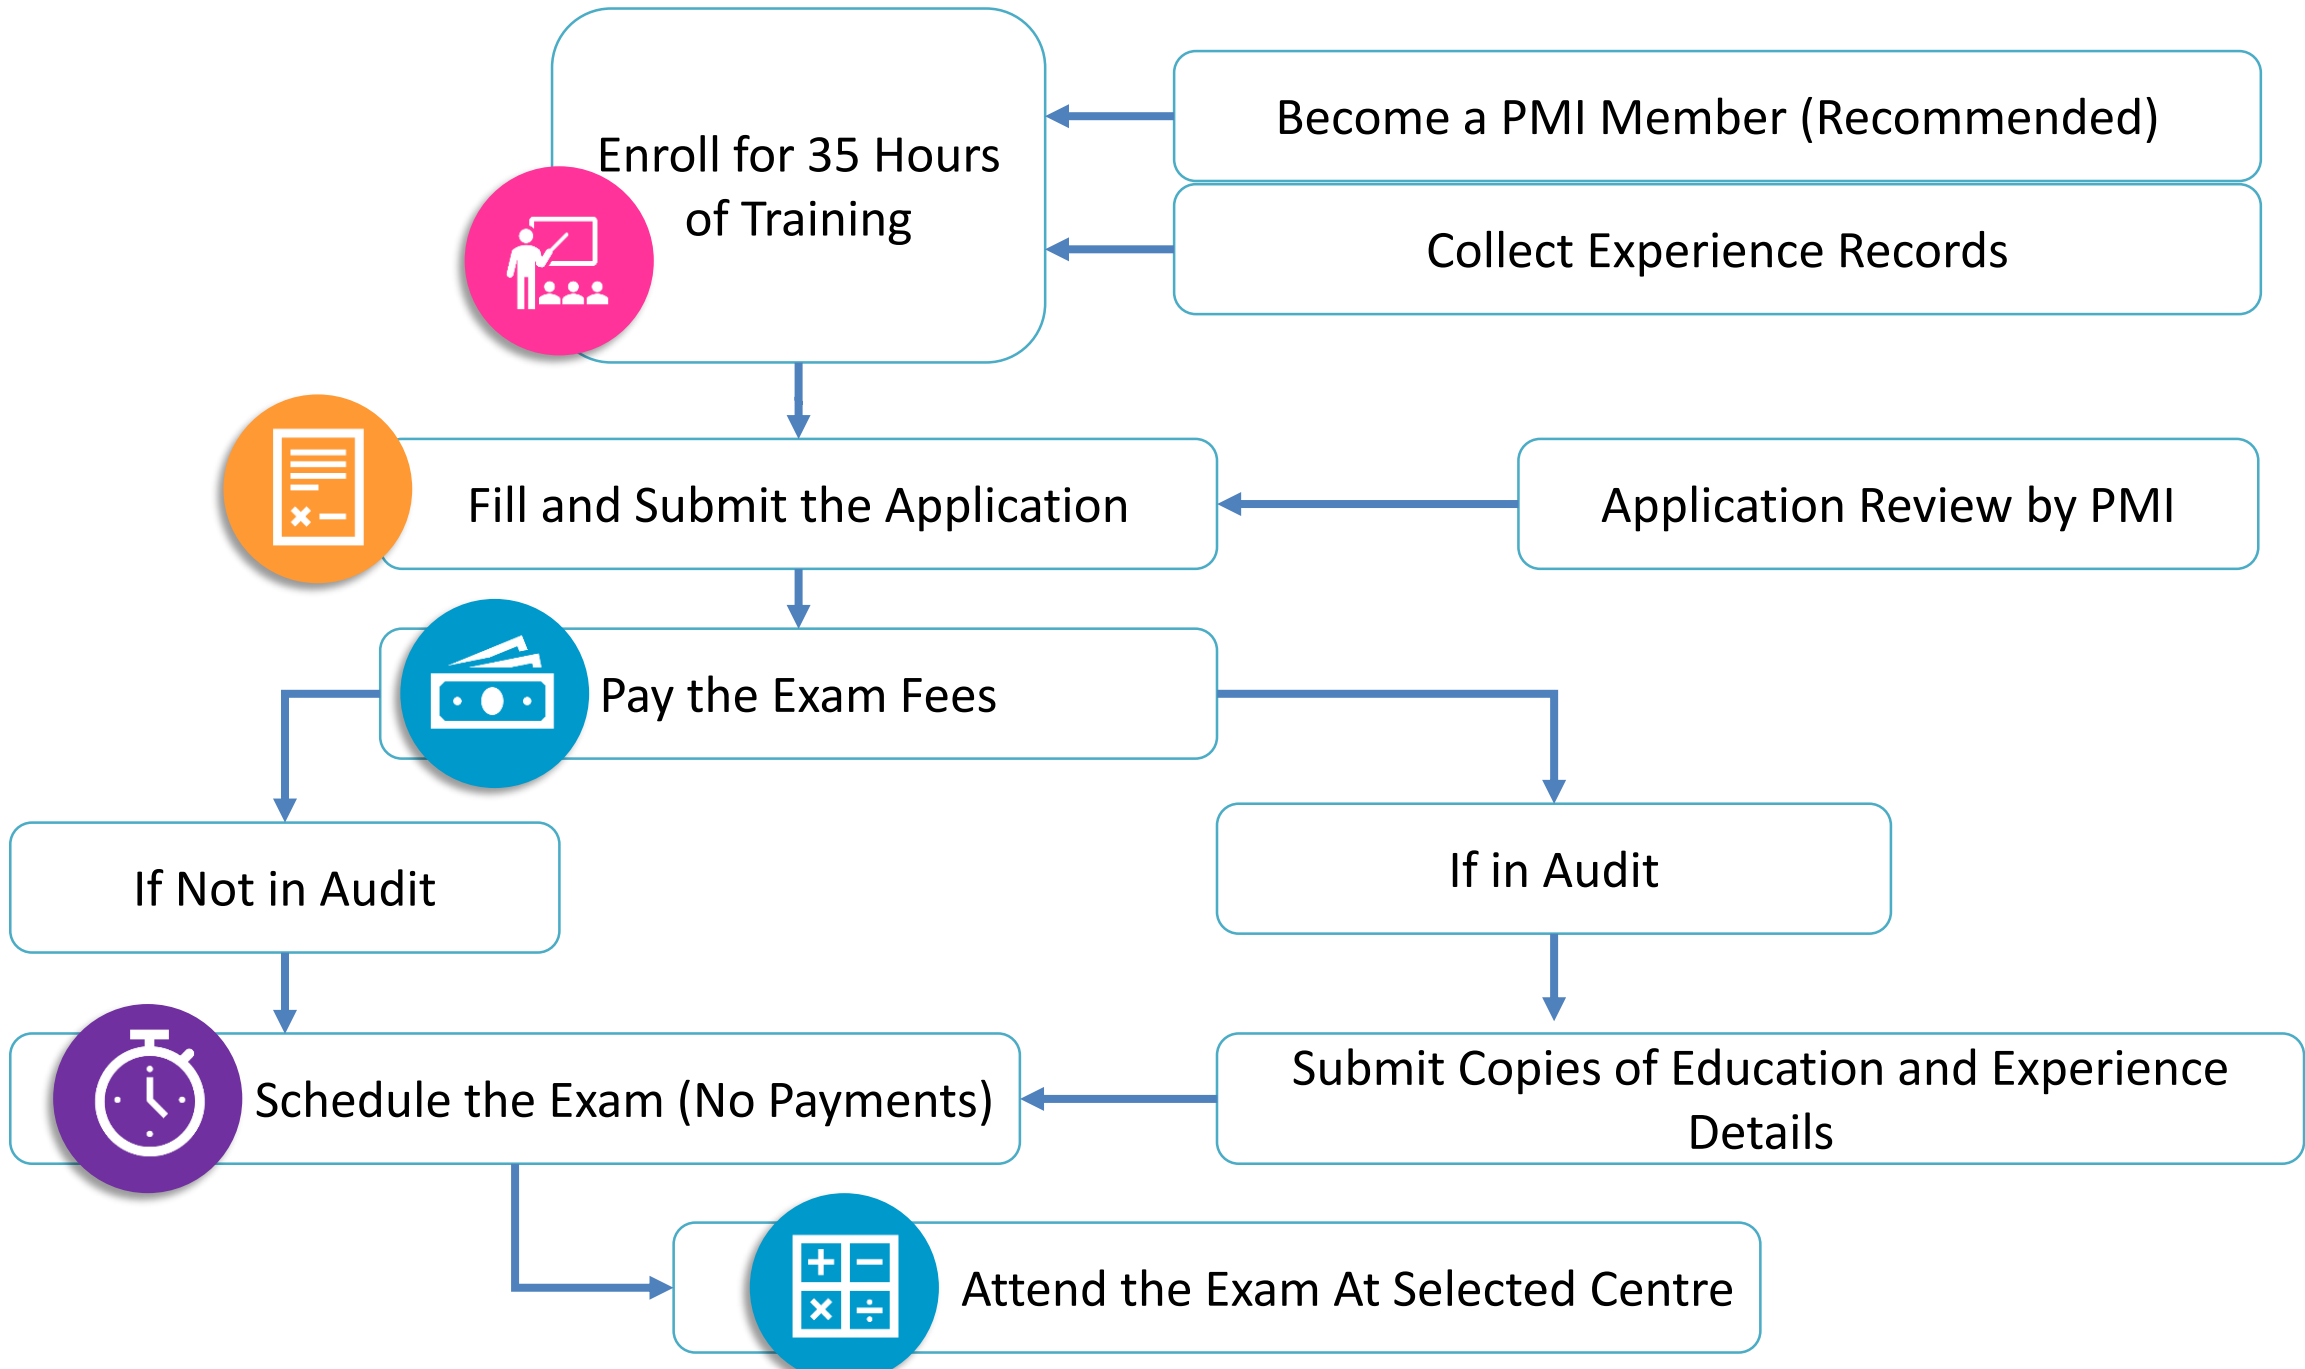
Enroll for 35 Hours of Training

Become a PMI Member (Recommended)

Collect Experience Records

Fill and Submit the Application

Application Review by PMI

Pay the Exam Fees

If Not in Audit

If in Audit

Schedule the Exam (No Payments)

Submit Copies of Education and Experience Details

Attend the Exam At Selected Centre